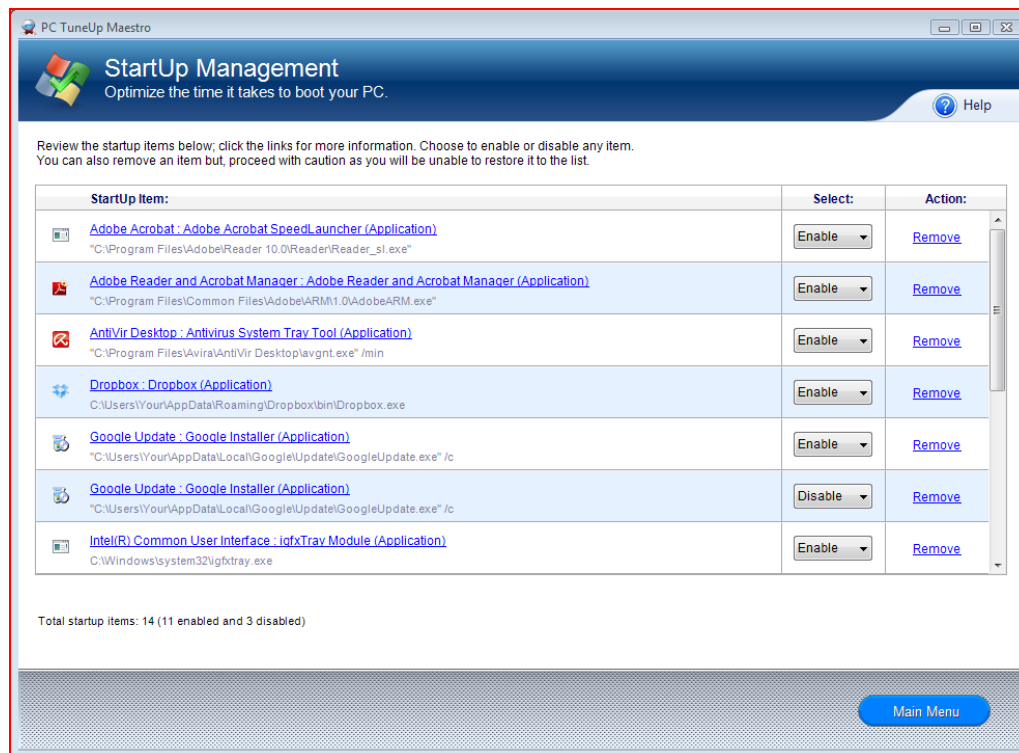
PC TuneUp Maestro

StartUp Management
Optimize the time it takes to boot your PC.

Help

Review the startup items below; click the links for more information. Choose to enable or disable any item.
You can also remove an item but, proceed with caution as you will be unable to restore it to the list.

| StartUp Item: | Select: | Action: |
|---|---|---|
| Adobe Acrobat : Adobe Acrobat SpeedLauncher (Application) "C:\Program Files\Adobe\Reader 10.0\Reader\Reader_sl.exe" | Enable | Remove |
| Adobe Reader and Acrobat Manager : Adobe Reader and Acrobat Manager (Application) "C:\Program Files\Common Files\Adobe\ARM\1.0\AdobeARM.exe" | Enable | Remove |
| AntiVir Desktop : Antivirus System Tray Tool (Application) "C:\Program Files\Avira\AntiVir Desktop\avgnt.exe" /min | Enable | Remove |
| Dropbox : Dropbox (Application) C:\Users\Your\AppData\Roaming\Dropbox\bin\Dropbox.exe | Enable | Remove |
| Google Update : Google Installer (Application) "C:\Users\Your\AppData\Local\Google\Update\GoogleUpdate.exe" /c | Enable | Remove |
| Google Update : Google Installer (Application) "C:\Users\Your\AppData\Local\Google\Update\GoogleUpdate.exe" /c | Disable | Remove |
| Intel(R) Common User Interface : igfxTray Module (Application) C:\Windows\system32\igfxtray.exe | Enable | Remove |

Total startup items: 14 (11 enabled and 3 disabled)

Main Menu